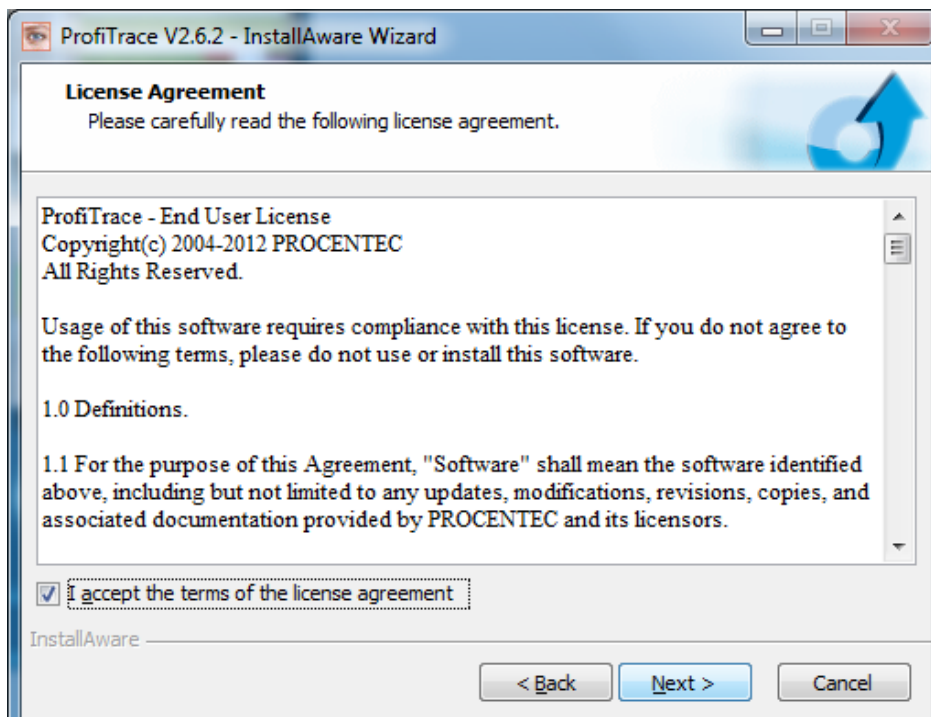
ProfiTrace V2.6.2 - InstallAware Wizard

License Agreement
Please carefully read the following license agreement.

ProfiTrace - End User License
Copyright(c) 2004-2012 PROCENTEC
All Rights Reserved.

Usage of this software requires compliance with this license. If you do not agree to the following terms, please do not use or install this software.

1.0 Definitions.

1.1 For the purpose of this Agreement, "Software" shall mean the software identified above, including but not limited to any updates, modifications, revisions, copies, and associated documentation provided by PROCENTEC and its licensors.

I accept the terms of the license agreement

InstallAware

< Back
Next >
Cancel